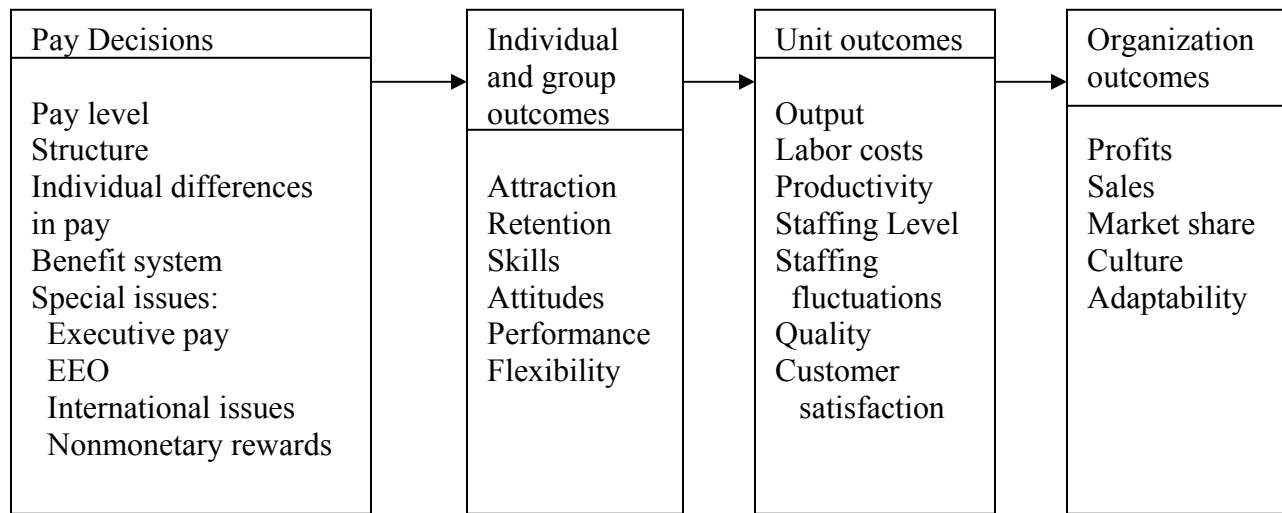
Pay Decisions

Pay level
Structure
Individual differences in pay
Benefit system
Special issues:
Executive pay
EEO
International issues
Nonmonetary rewards

Individual and group outcomes

Attraction
Retention
Skills
Attitudes
Performance
Flexibility

Unit outcomes

Output
Labor costs
Productivity
Staffing Level
Staffing fluctuations
Quality
Customer satisfaction

Organization outcomes

Profits
Sales
Market share
Culture
Adaptability